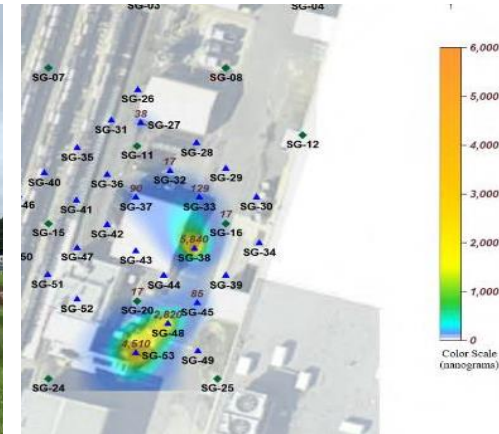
SG-03
SG-04
SG-07
SG-08
SG-26
38
SG-31
SG-27
SG-11
SG-28
SG-12
SG-35
17
SG-40
SG-36
SG-32
129
SG-29
90
46
SG-41
SG-37
SG-33
SG-30
17
SG-15
SG-42
6,840
SG-16
50
SG-47
SG-43
SG-38
SG-34
SG-51
SG-44
SG-39
17
85
SG-52
SG-20
SG-45
2,820
SG-48
4,510
SG-53
SG-49
SG-24
SG-25
6,000
5,000
4,000
3,000
2,000
1,000
0
Color Scale (nanograms)